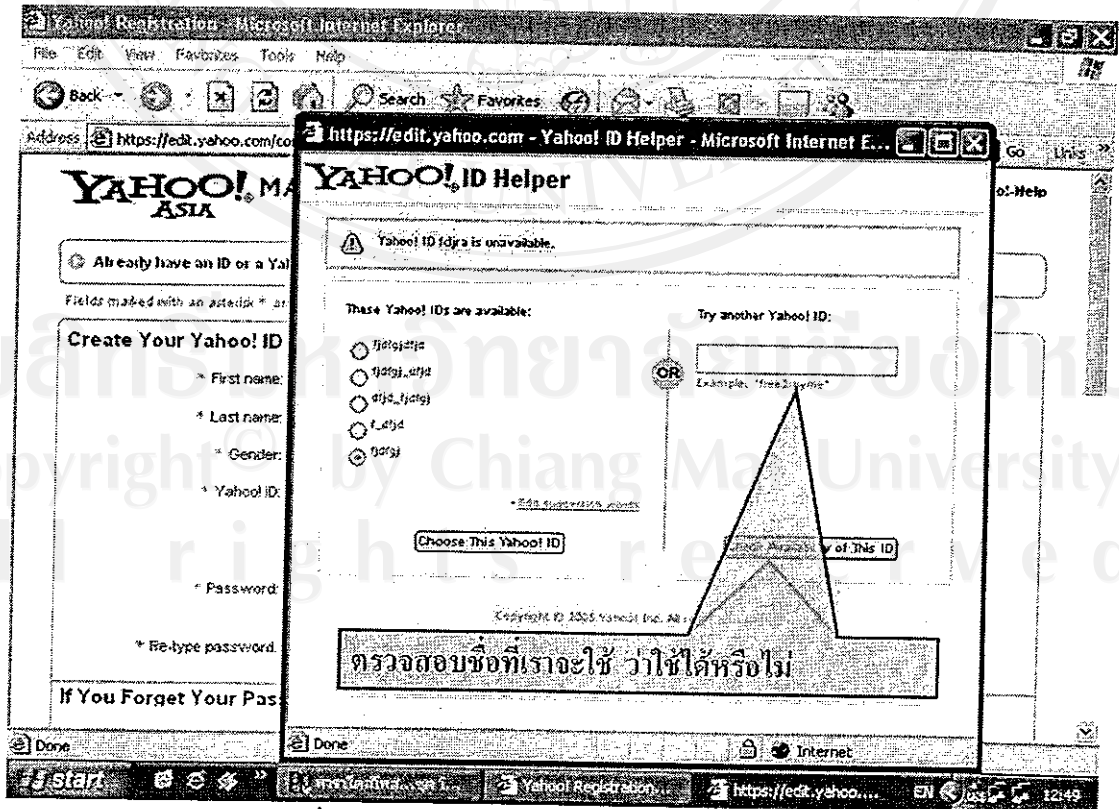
Yahoo! Registration - Microsoft Internet Explorer

File Edit View Favorites Tools Help

Back Search Favorites

Address https://edit.yahoo.com/co

Go Links

YAHOO! MA
ASIA

Help

Already have an ID or a Yal

Fields marked with an asterisk * ar

Create Your Yahoo! ID

* First name:

* Last name:

* Gender:

* Yahoo! ID:

* Password:

* Re-type password:

If You Forget Your Pas

Done

https://edit.yahoo.com - Yahoo! ID Helper - Microsoft Internet E...

YAHOO! ID Helper

Yahoo! ID fdjra is unavailable.

These Yahoo! IDs are available:

fjdfgjdfjfe

fjdfgj_dfjd

dfjd_fjdfgj

f_dfjd

fjdfgj

OR

Try another Yahoo! ID:

Example: "free2rhyme"

• See suggestions, more

Choose This Yahoo! ID

Check Availability of This ID

Copyright © 2005 Yahoo! Inc. All

ตรวจสอบชื่อที่เราจะใช้ ว่าใช้ได้หรือไม่

Done

Internet

start

Yahoo! Registration...

https://edit.yahoo....

EN

12:49

ลิขสิทธิ์มหาวิทยาลัยเชียงใหม่
Copyright © by Chiang Mai University
All rights reserved